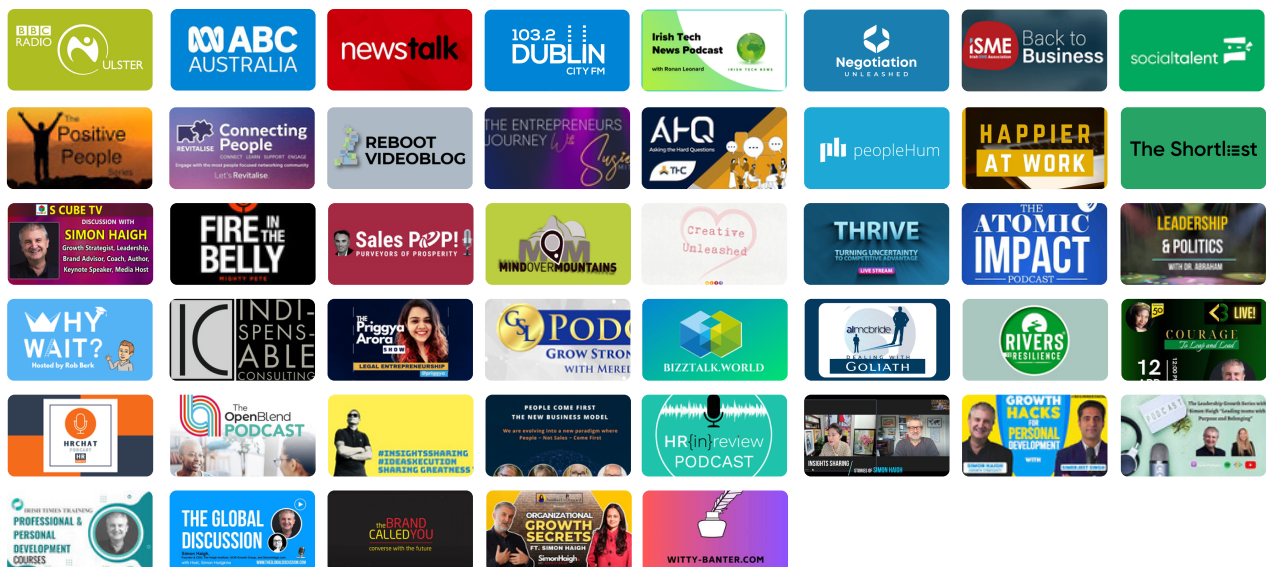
BBC RADIO ULSTER

ABC AUSTRALIA

newstalk

103.2 DUBLIN CITY FM

Irish Tech News Podcast with Ronan Leonard IRISH TECH NEWS

Negotiation UNLEASHED

ISME Back to Business

socialtalent

The Positive People Series

REVITALISE Connecting People CONNECT LEARN SUPPORT ENGAGE Engage with the most people focused networking community Let's Revitalise.

REBOOT VIDEOBLOG

THE ENTREPRENEURS JOURNEY With Susie

AHQ Asking the Hard Questions

peopleHum

HAPPIER AT WORK

The Shortlist

S CUBE TV DISCUSSION WITH SIMON HAIGH Growth Strategist, Leadership, Brand Advisor, Coach, Author, Keynote Speaker, Media Host

FIRE IN THE BELLY MIGHTY PETE

Sales POP! PURVEYORS OF PROSPERITY

MIND OVER MOUNTAINS

Creative Unleashed

THRIVE TURNING UNCERTAINTY TO COMPETITIVE ADVANTAGE LIVE STREAM

THE ATOMIC IMPACT PODCAST

LEADERSHIP & POLITICS WITH DR. ABRAHAM

WHY WAIT? Hosted by Rob Berk

IC INDI-SPENS-ABLE CONSULTING

The Priggya Arora SHOW LEGAL ENTREPRENEURSHIP

GSL PODC GROW STRON WITH MERE

BIZZTALK.WORLD

aimcbride DEALING WITH GOLIATH

RIVERS OF RESILIENCE

COURAGE To Leap and Lead LIVE! 12

HRCHAT PODCAST HR

The OpenBlend PODCAST

#INSIGHTSSHARING #IDEASXECUTION SHARING GREATNESS

PEOPLE COME FIRST THE NEW BUSINESS MODEL We are evolving into a new paradigm where People - Not Sales - Come First

HR{in}review PODCAST

INSIGHTS SHARING SIMON HAIGH

GROWTH HACKS FOR PERSONAL DEVELOPMENT WITH SIMON HAIGH

The Leadership Growth Series with Simon Haigh "Leading teams with Purpose and Belonging"

IRISH TIMES TRAINING PROFESSIONAL & PERSONAL DEVELOPMENT COURSES

THE GLOBAL DISCUSSION Simon Haigh

the BRAND CALLED YOU converse with the future

ORGANIZATIONAL GROWTH SECRETS FT. SIMON HAIGH

WITTY-BANTER.COM